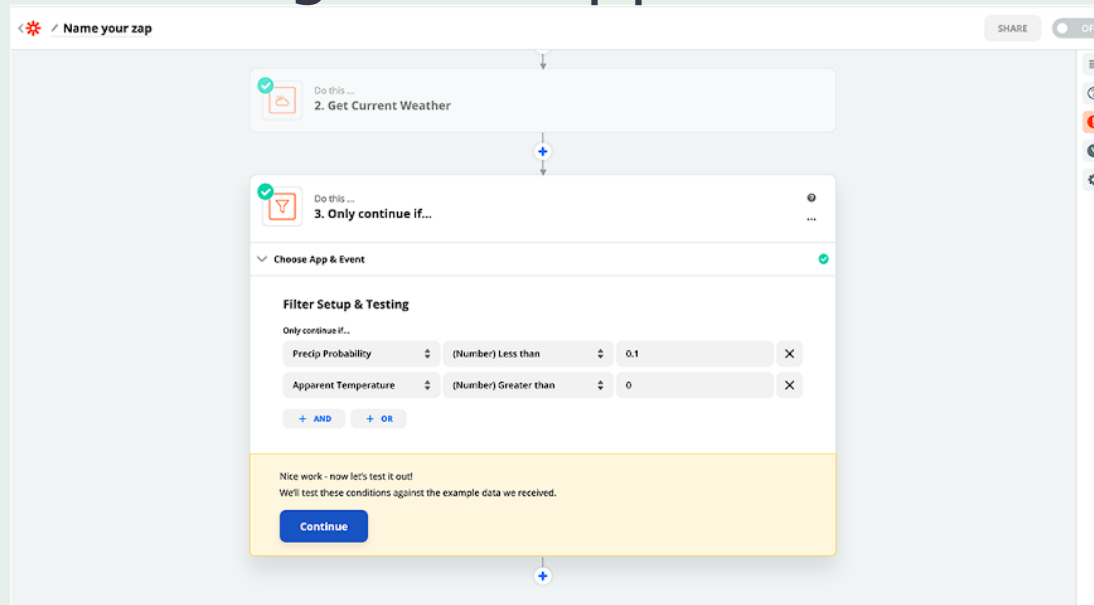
Name your zap

SHARE

OF

Do this ...
2. Get Current Weather

Do this ...
3. Only continue if...

Choose App & Event

Filter Setup & Testing

Only continue if...

| Precip Probability | (Number) Less than | 0.1 |
|---|---|---|
| Apparent Temperature | (Number) Greater than | 0 |

+ AND   + OR

Nice work - now let's test it out!
We'll test these conditions against the example data we received.

Continue